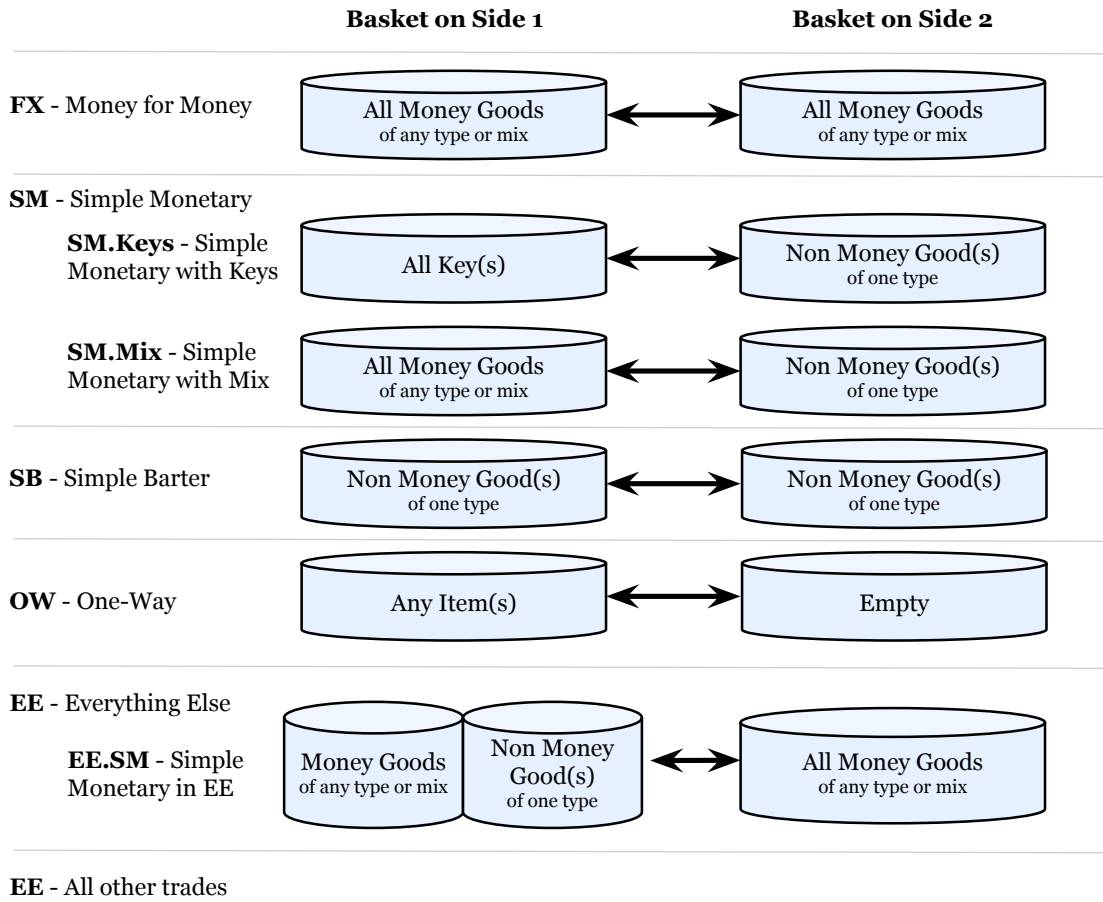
**Basket on Side 1**

**Basket on Side 2**

**FX** - Money for Money

All Money Goods
of any type or mix

All Money Goods
of any type or mix

**SM** - Simple Monetary

**SM.Keys** - Simple Monetary with Keys

All Key(s)

Non Money Good(s)
of one type

**SM.Mix** - Simple Monetary with Mix

All Money Goods
of any type or mix

Non Money Good(s)
of one type

**SB** - Simple Barter

Non Money Good(s)
of one type

Non Money Good(s)
of one type

**OW** - One-Way

Any Item(s)

Empty

**EE** - Everything Else

**EE.SM** - Simple Monetary in EE

Money Goods
of any type or mix

Non Money Good(s)
of one type

All Money Goods
of any type or mix

**EE** - All other trades